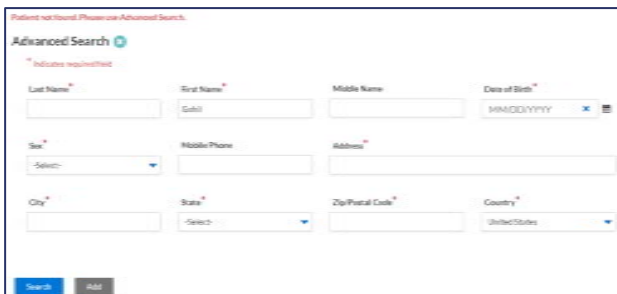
Patient not found. Please use Advanced Search.

Advanced Search

* Indicates required field

Last Name*

First Name*

Sahil

Middle Name

Date of Birth*

MM/DD/YYYY

Sex*

-Select-

Mobile Phone

Address*

City*

State*

-Select-

Zip/Postal Code*

Country*

United States

Search

Add